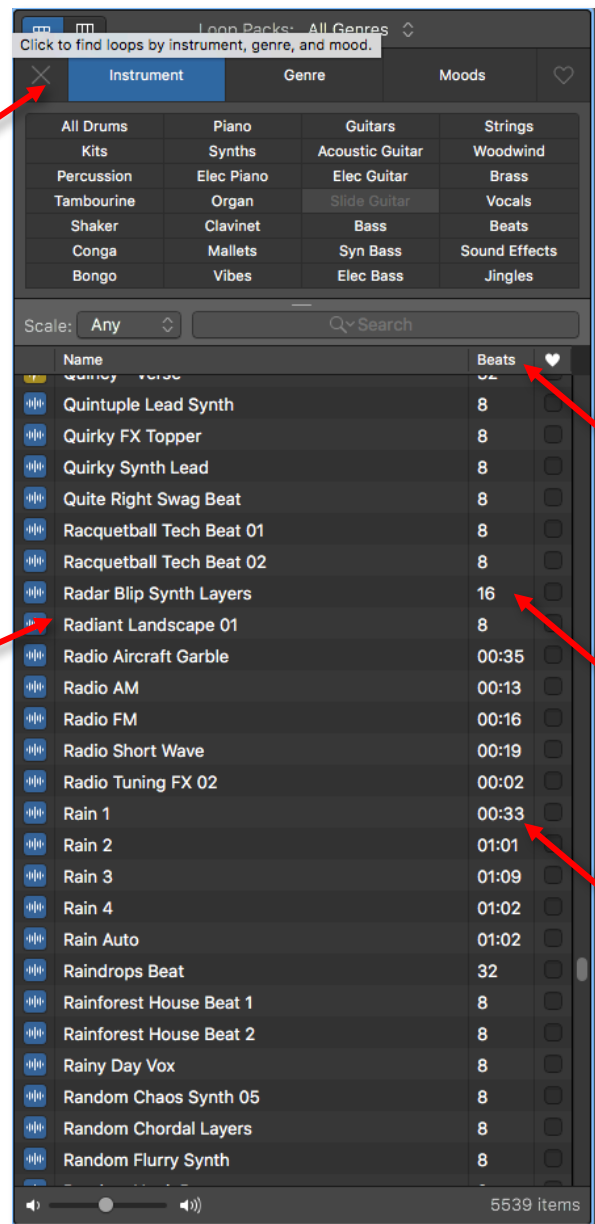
Loop Packs: All Genres
Click to find loops by instrument, genre, and mood.

Instrument
Genre
Moods

| All Drums | Piano | Guitars | Strings |
|---|---|---|---|
| Kits | Synths | Acoustic Guitar | Woodwind |
| Percussion | Elec Piano | Elec Guitar | Brass |
| Tambourine | Organ | Slide Guitar | Vocals |
| Shaker | Clavinet | Bass | Beats |
| Conga | Mallets | Syn Bass | Sound Effects |
| Bongo | Vibes | Elec Bass | Jingles |

Scale: Any
Search

| Name | Beats |
|---|---|
| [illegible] | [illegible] |
| Quintuple Lead Synth | 8 |
| Quirky FX Topper | 8 |
| Quirky Synth Lead | 8 |
| Quite Right Swag Beat | 8 |
| Racquetball Tech Beat 01 | 8 |
| Racquetball Tech Beat 02 | 8 |
| Radar Blip Synth Layers | 16 |
| Radiant Landscape 01 | 8 |
| Radio Aircraft Garble | 00:35 |
| Radio AM | 00:13 |
| Radio FM | 00:16 |
| Radio Short Wave | 00:19 |
| Radio Tuning FX 02 | 00:02 |
| Rain 1 | 00:33 |
| Rain 2 | 01:01 |
| Rain 3 | 01:09 |
| Rain 4 | 01:02 |
| Rain Auto | 01:02 |
| Raindrops Beat | 32 |
| Rainforest House Beat 1 | 8 |
| Rainforest House Beat 2 | 8 |
| Rainy Day Vox | 8 |
| Random Chaos Synth 05 | 8 |
| Random Chordal Layers | 8 |
| Random Flurry Synth | 8 |

5539 items